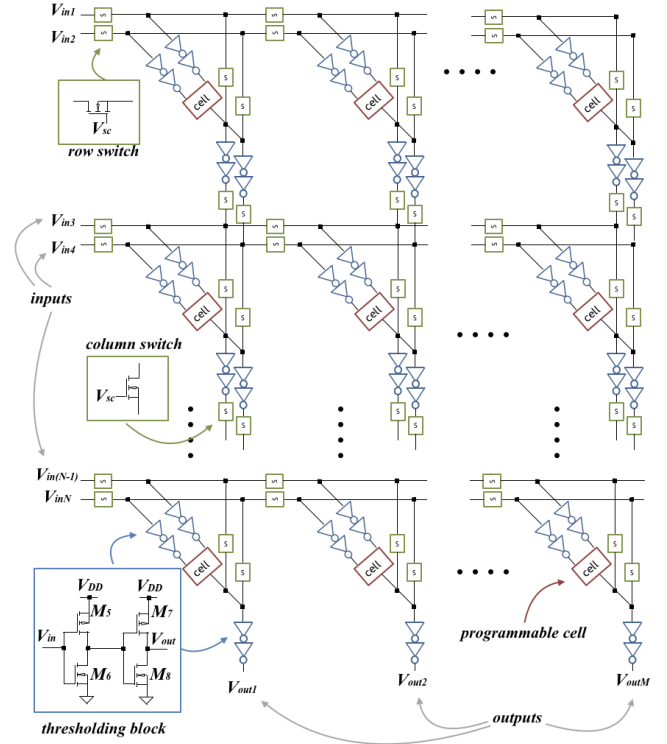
$V_{in1}$
$V_{in2}$
s s s s s s
cell cell cell
s s s
row switch
$V_{sc}$
$V_{in3}$
$V_{in4}$
inputs
cell cell cell
column switch
$V_{sc}$
$V_{in(N-1)}$
$V_{inN}$
cell cell cell
$V_{DD}$ $V_{DD}$
$M_5$ $M_7$
$V_{in}$ $V_{out}$
$M_6$ $M_8$
thresholding block
programmable cell
$V_{out1}$ $V_{out2}$ $V_{outM}$
outputs